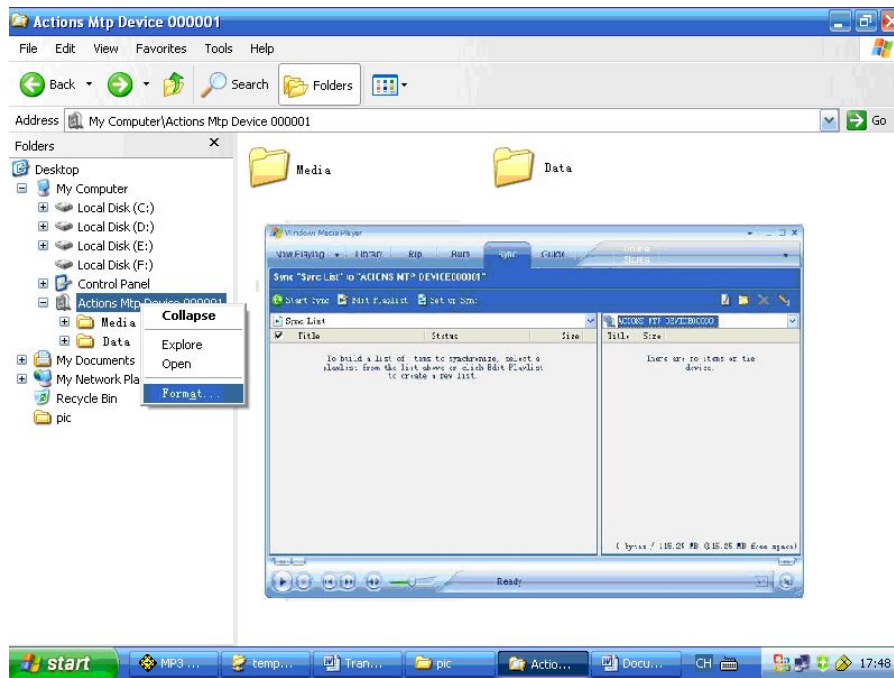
Actions Mtp Device 000001

File Edit View Favorites Tools Help

Back Search Folders

Address My Computer\Actions Mtp Device 000001 Go

Folders

Desktop
My Computer
Local Disk (C:)
Local Disk (D:)
Local Disk (E:)
Local Disk (F:)
Control Panel
Actions Mtp Device 000001
Media
Data
My Documents
My Network Pla
Recycle Bin
pic

Collapse
Explore
Open
Format...

Media

Data

Windows Media Player
Now Playing Library Rip Burn Sync Guide Online Stores
Sync "Sync List" to "ACIONS MTP DEVICE000001"
Start Sync Edit Playlist Set up Sync
Sync List
Title Status Size
To build a list of items to synchronize, select a playlist from the list above or click Edit Playlist to create a new list.
ACIONS MTP DEVICE000001
Title Size
There are no items on the device.
( bytes / 115.25 MB (115.25 MB free space)
Ready

start MP3 ... temp... Tran... pic Actio... Docu... CH 17:48